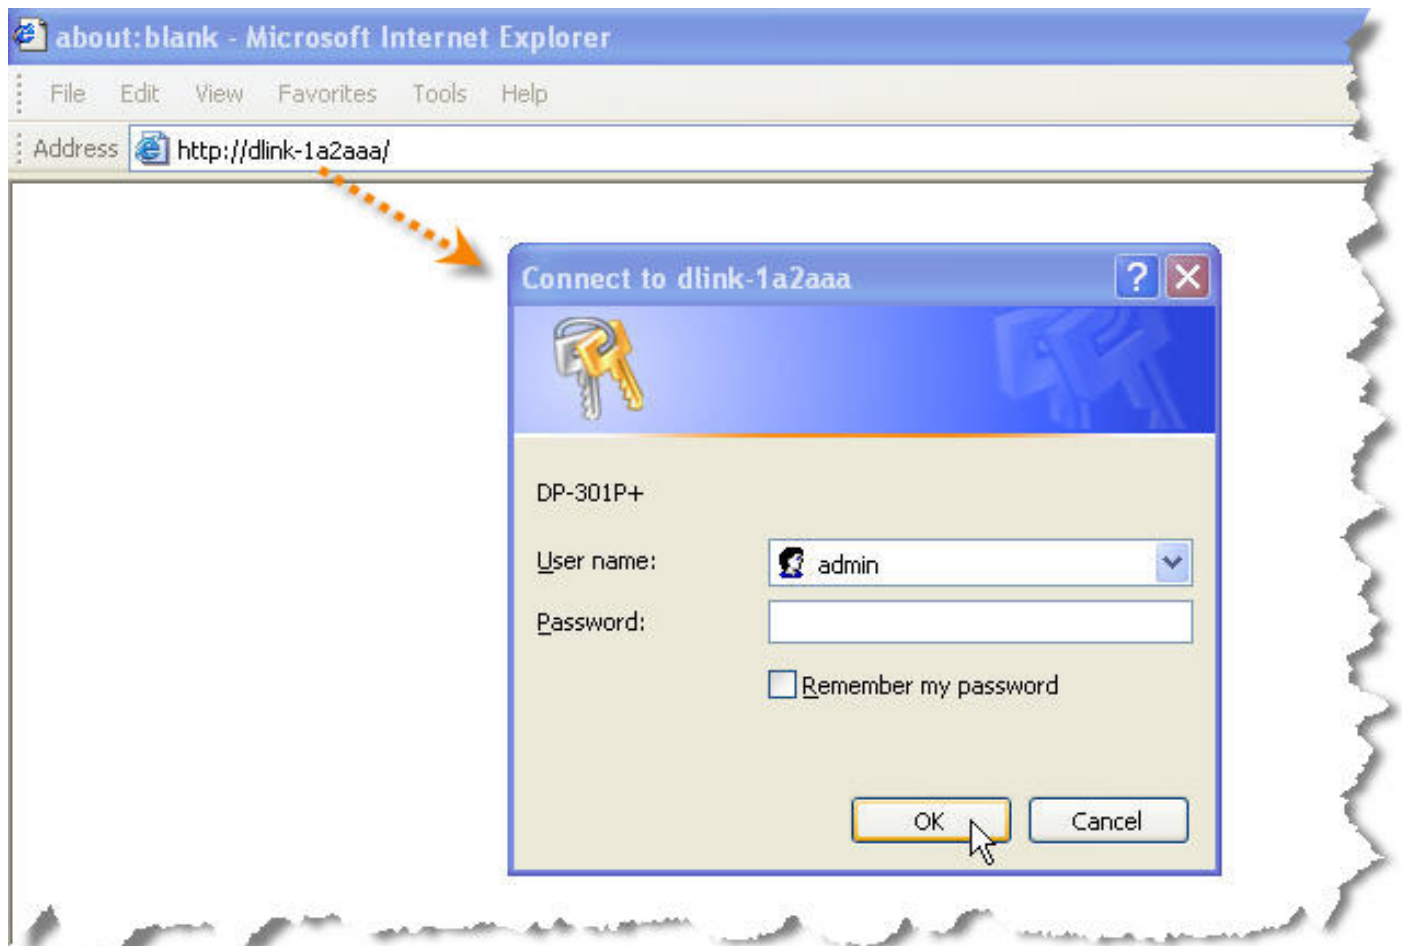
about:blank - Microsoft Internet Explorer

File Edit View Favorites Tools Help

Address http://dlink-1a2aaa/

Connect to dlink-1a2aaa

?

DP-301P+

User name: admin

Password:

Remember my password

OK Cancel